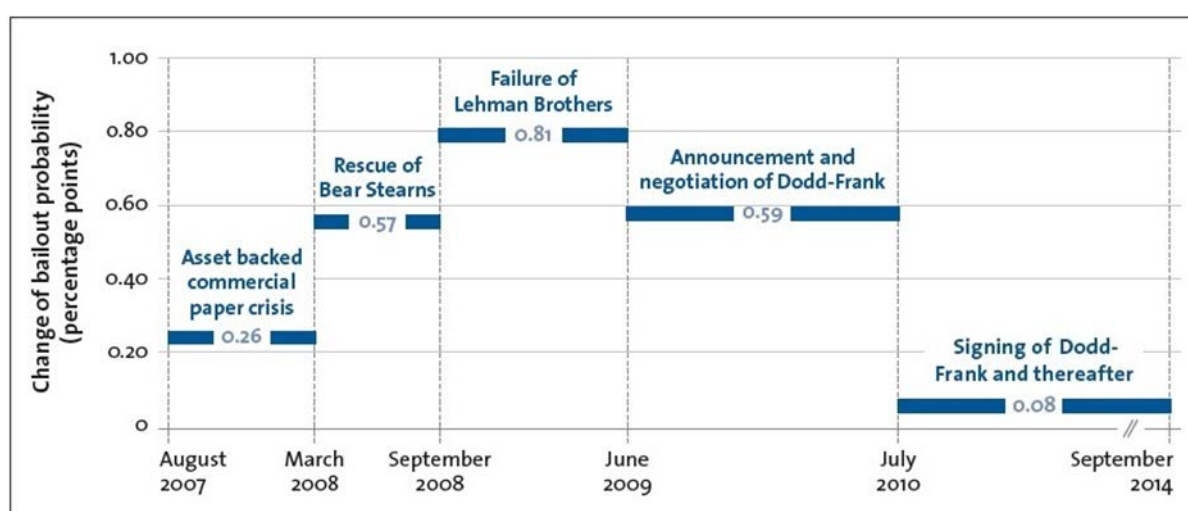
Change of bailout probability (percentage points)

1.00
0.80
0.60
0.40
0.20
0

Failure of Lehman Brothers
0.81

Rescue of Bear Stearns
0.57

Announcement and negotiation of Dodd-Frank
0.59

Asset backed commercial paper crisis
0.26

Signing of Dodd-Frank and thereafter
0.08

August 2007
March 2008
September 2008
June 2009
July 2010
September 2014